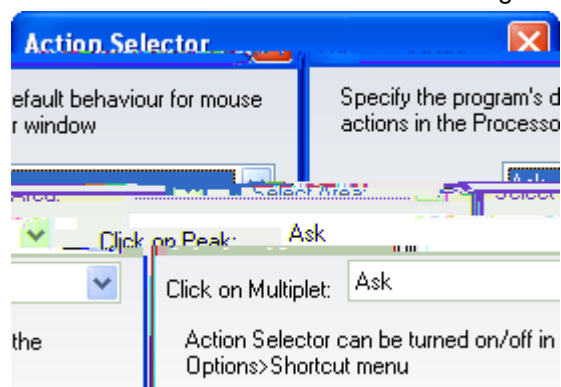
Action Selector

efault behaviour for mouse r window

Specify the program's d actions in the Processo

Select Area:

Click on Peak: Ask

the

Click on Multiplet: Ask

Action Selector can be turned on/off in Options>Shortcut menu